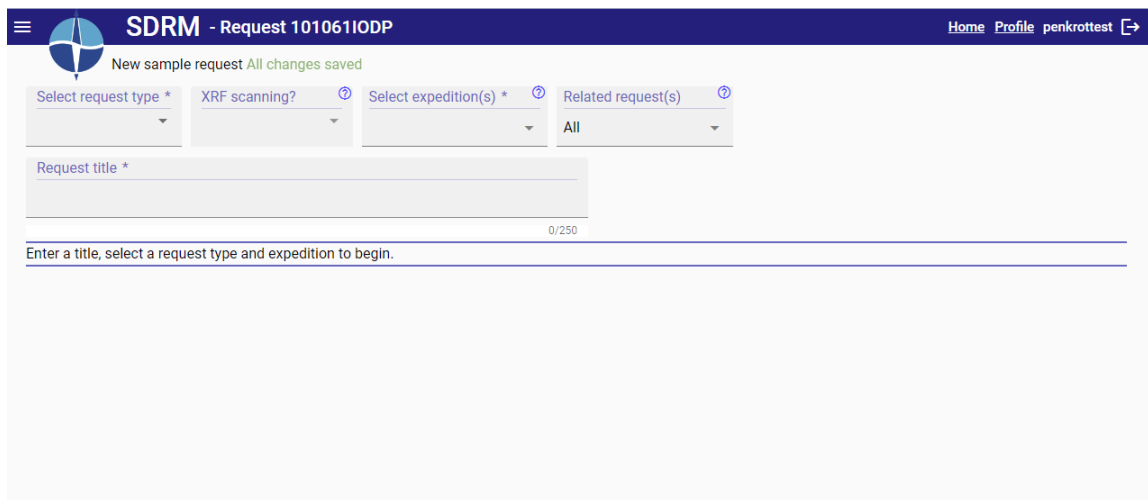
SDRM - Request 101061IODP

Home Profile penkrottest

New sample request All changes saved

Select request type *

XRF scanning?

Select expedition(s) *

Related request(s)

All

Request title *

0/250

Enter a title, select a request type and expedition to begin.